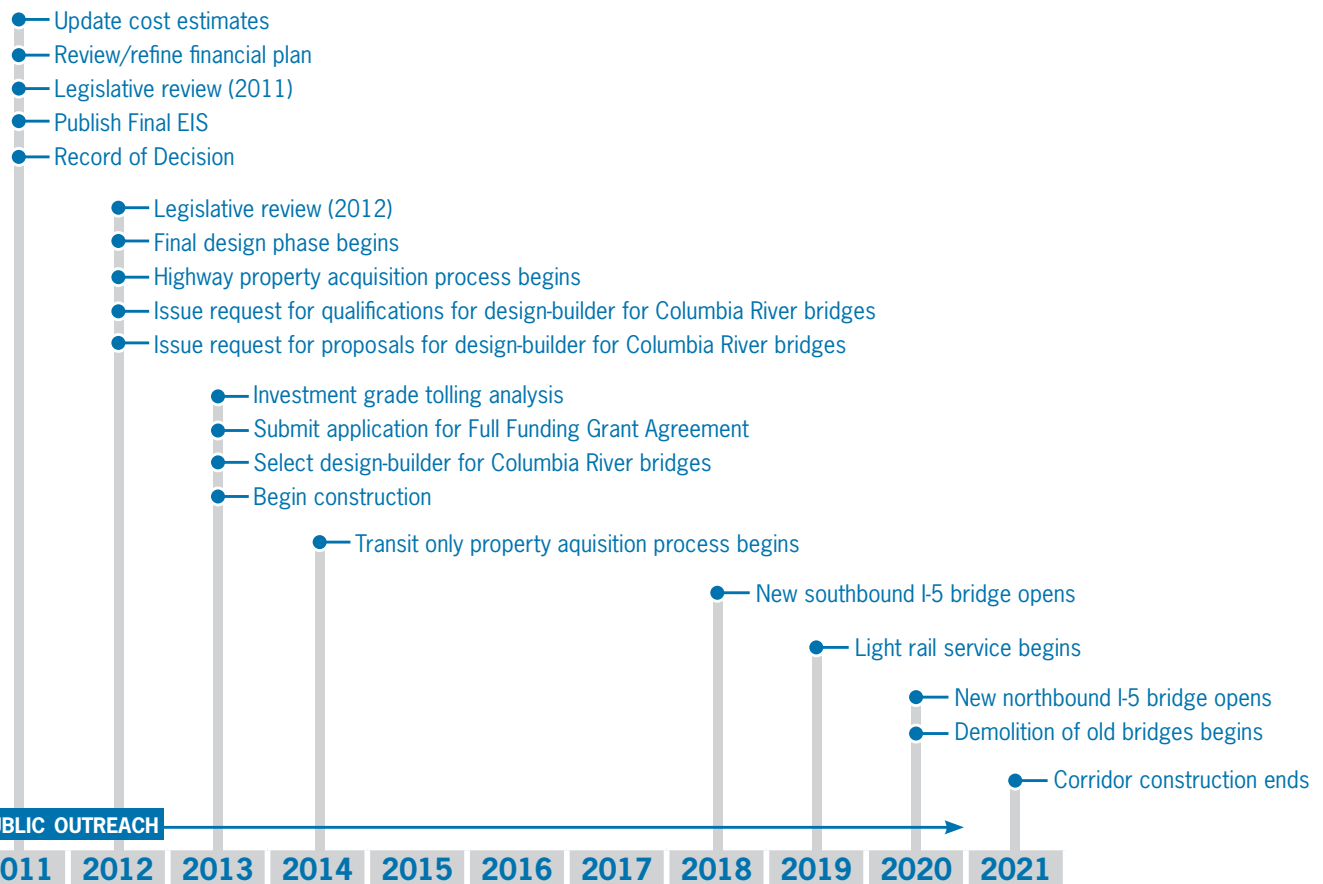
Update cost estimates
Review/refine financial plan
Legislative review (2011)
Publish Final EIS
Record of Decision

Legislative review (2012)
Final design phase begins
Highway property acquisition process begins
Issue request for qualifications for design-builder for Columbia River bridges
Issue request for proposals for design-builder for Columbia River bridges

Investment grade tolling analysis
Submit application for Full Funding Grant Agreement
Select design-builder for Columbia River bridges
Begin construction

Transit only property aquisition process begins

New southbound I-5 bridge opens

Light rail service begins

New northbound I-5 bridge opens
Demolition of old bridges begins

Corridor construction ends

BLIC OUTREACH

011 2012 2013 2014 2015 2016 2017 2018 2019 2020 2021